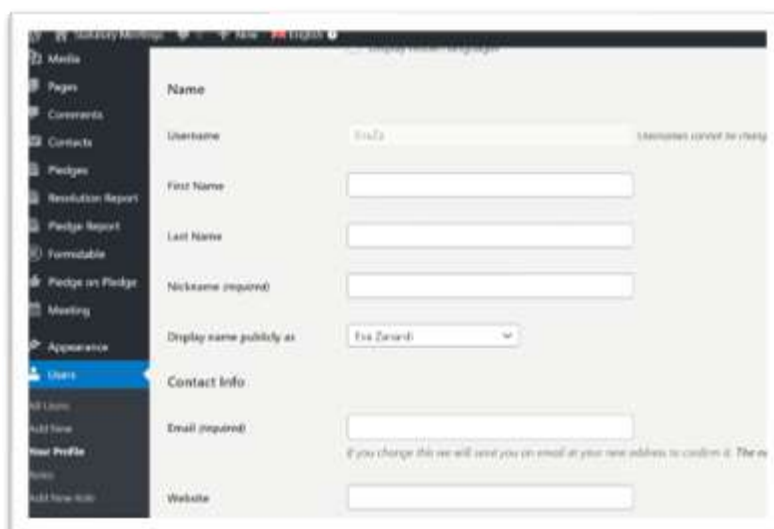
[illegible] + New English

Media
Pages
Comments
Contacts
Pledges
Resolution Report
Pledge Report
Formidable
Pledge on Pledge
Meeting
Appearance
Users
All Users
Add New
Your Profile
Roles
Add New Role

Name

Username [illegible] Usernames cannot be chang

First Name

Last Name

Nickname (required)

Display name publicly as Eva Zanardi

Contact Info

Email (required)

If you change this we will send you an email at your new address to confirm it. The n

Website